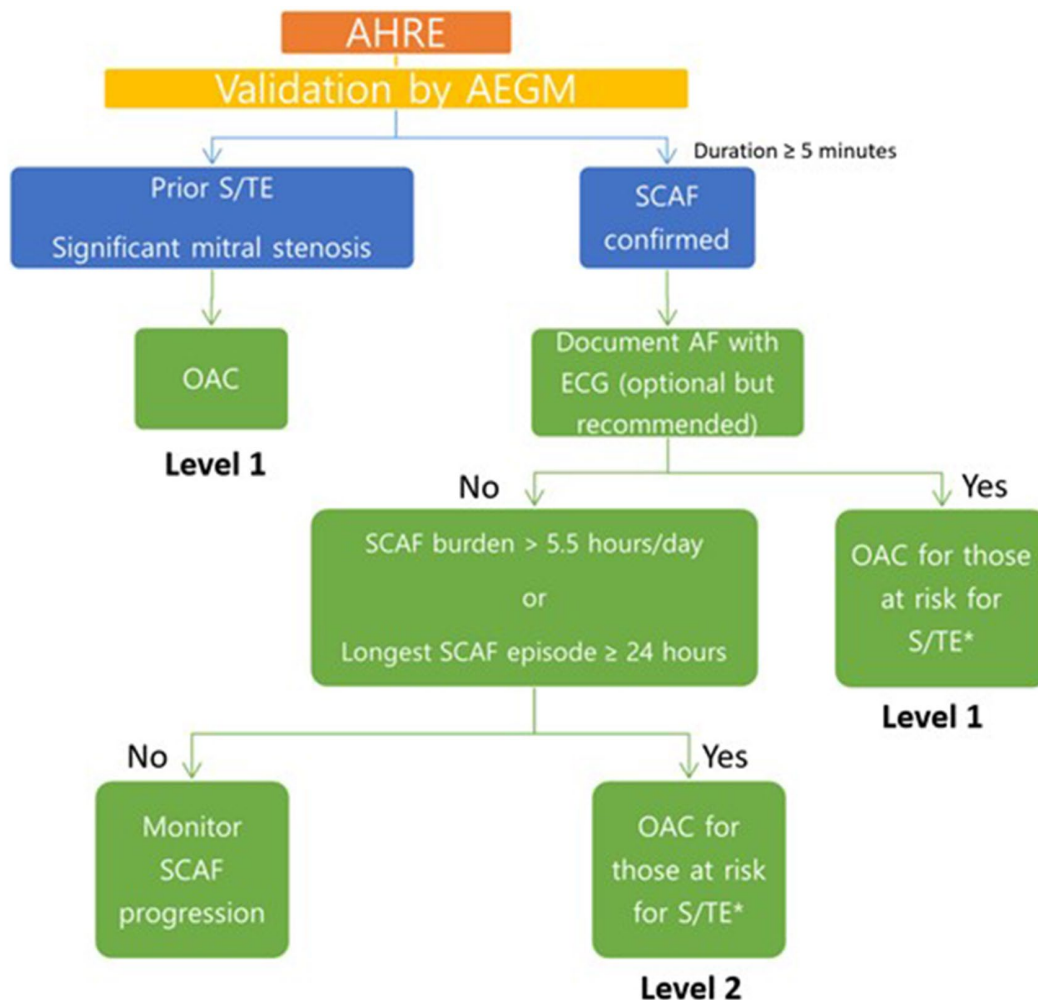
AHRE

Validation by AEGM

Duration ≥ 5 minutes

Prior S/TE

Significant mitral stenosis

OAC

Level 1

SCAF confirmed

Document AF with ECG (optional but recommended)

No

Yes

SCAF burden > 5.5 hours/day

or

Longest SCAF episode ≥ 24 hours

OAC for those at risk for S/TE*

Level 1

No

Yes

Monitor SCAF progression

OAC for those at risk for S/TE*

Level 2